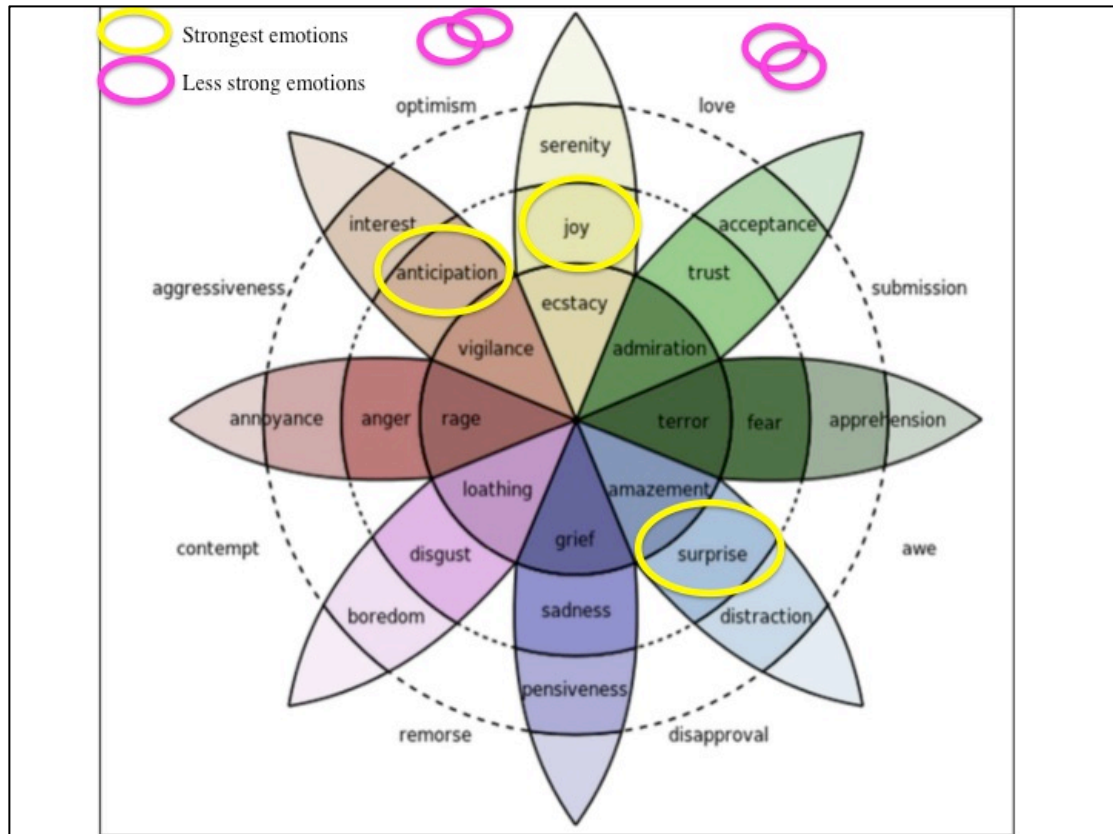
Strongest emotions
Less strong emotions

optimism
love
serenity
joy
interest
anticipation
acceptance
trust
aggressiveness
submission
ecstacy
vigilance
admiration
annoyance
anger
rage
terror
fear
apprehension
loathing
amazement
grief
contempt
disgust
surprise
awe
boredom
sadness
distraction
pensiveness
remorse
disapproval